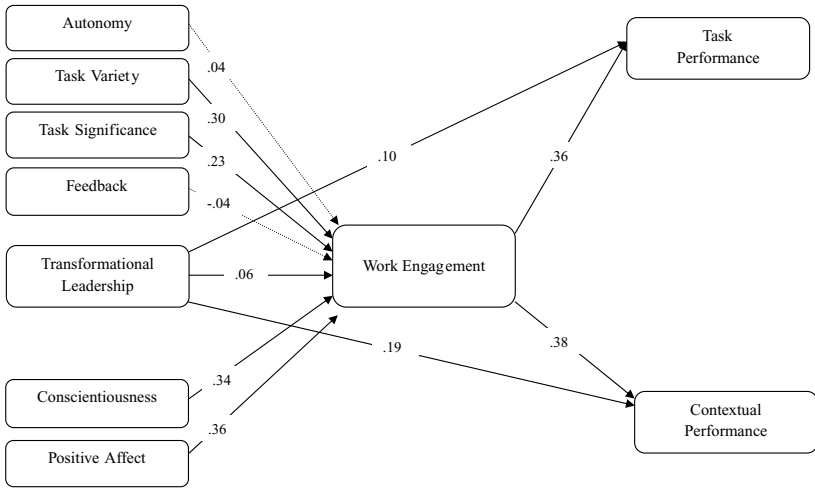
Autonomy

Task Variety

Task Significance

Feedback

Transformational Leadership

Conscientiousness

Positive Affect

.04

.30

.23

-.04

.06

.34

.36

.10

.19

Work Engagement

Task Performance

.36

.38

Contextual Performance